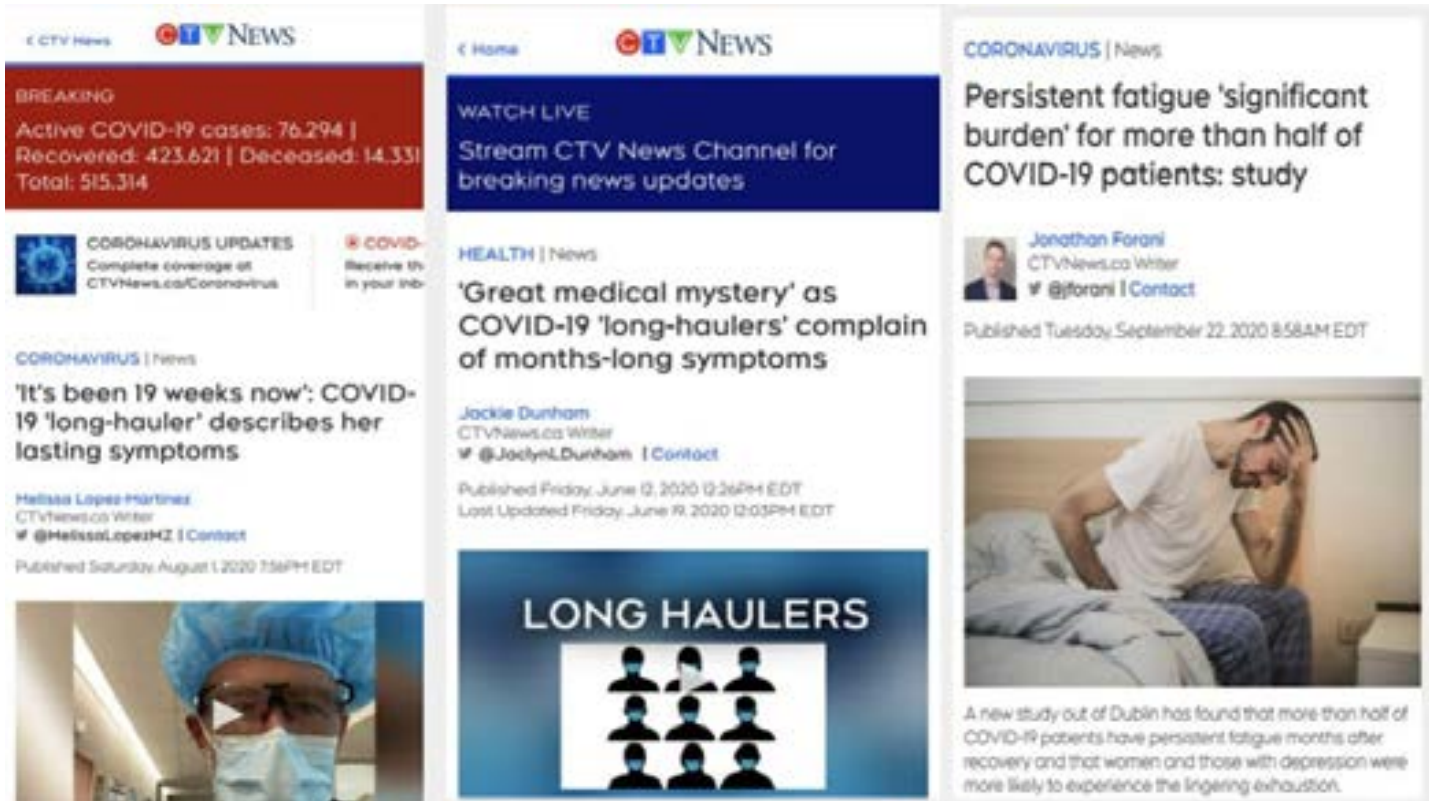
< CTV News CTV NEWS

BREAKING
Active COVID-19 cases: 76,294 | Recovered: 423,621 | Deceased: 14,331 Total: 515,314

CORONAVIRUS UPDATES
Complete coverage at CTVNews.ca/Coronavirus

COVID-
Receive th
in your inb

CORONAVIRUS | News
'It's been 19 weeks now': COVID-19 'long-hauler' describes her lasting symptoms

Melissa Lopez-Martinez
CTVNews.ca Writer
@MelissaLopezMZ | Contact

Published Saturday, August 1, 2020 7:56PM EDT

< Home CTV NEWS

WATCH LIVE
Stream CTV News Channel for breaking news updates

HEALTH | News
'Great medical mystery' as COVID-19 'long-haulers' complain of months-long symptoms

Jackie Dunham
CTVNews.ca Writer
@JaclynLDunham | Contact

Published Friday, June 12, 2020 12:26PM EDT
Last Updated Friday, June 19, 2020 12:03PM EDT

LONG HAULERS

CORONAVIRUS | News
Persistent fatigue 'significant burden' for more than half of COVID-19 patients: study

Jonathan Forani
CTVNews.ca Writer
@jforani | Contact

Published Tuesday, September 22, 2020 8:58AM EDT

A new study out of Dublin has found that more than half of COVID-19 patients have persistent fatigue months after recovery and that women and those with depression were more likely to experience the lingering exhaustion.